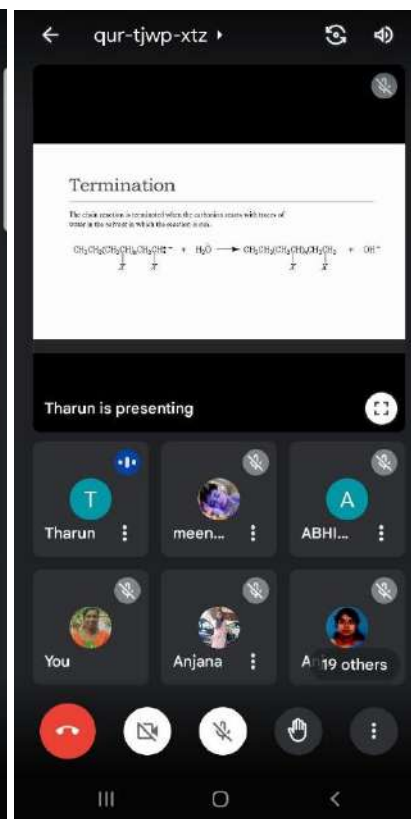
qur-tjwp-xtz ▸

Termination

The chain reaction is terminated when the carbanion reacts with traces of water in the solvent in which the reaction is run.

$CH_3CH_2(CH_2CH)_nCH_2\overset{-}{C}H + H_2O \longrightarrow CH_3CH_2(CH_2CH)_nCH_2CH_2 + OH^-$

Tharun is presenting

Tharun

meen...

ABHI...

You

Anjana

An 19 others